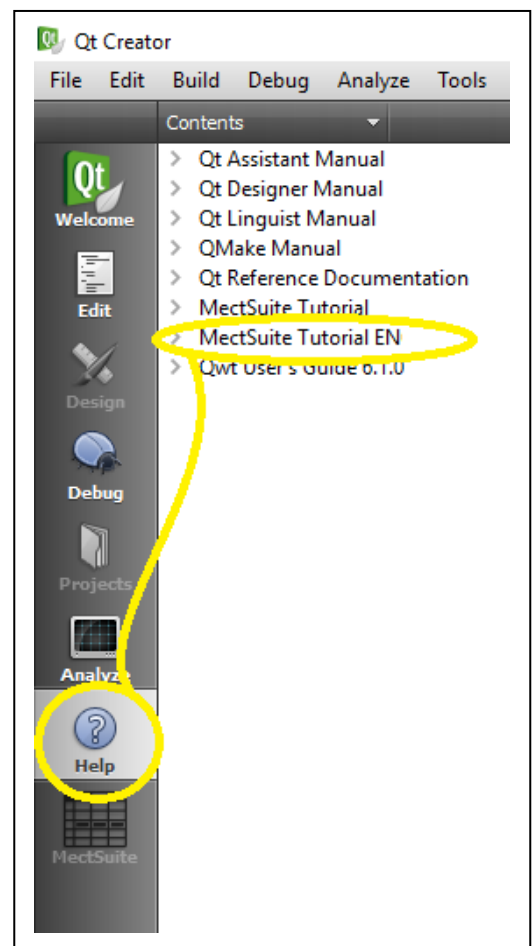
Qt Creator

File Edit Build Debug Analyze Tools

Contents

Welcome
Edit
Design
Debug
Projects
Analyze
Help
MectSuite

Qt Assistant Manual
Qt Designer Manual
Qt Linguist Manual
QMake Manual
Qt Reference Documentation
MectSuite Tutorial
MectSuite Tutorial EN
Qwt User's Guide 6.1.0